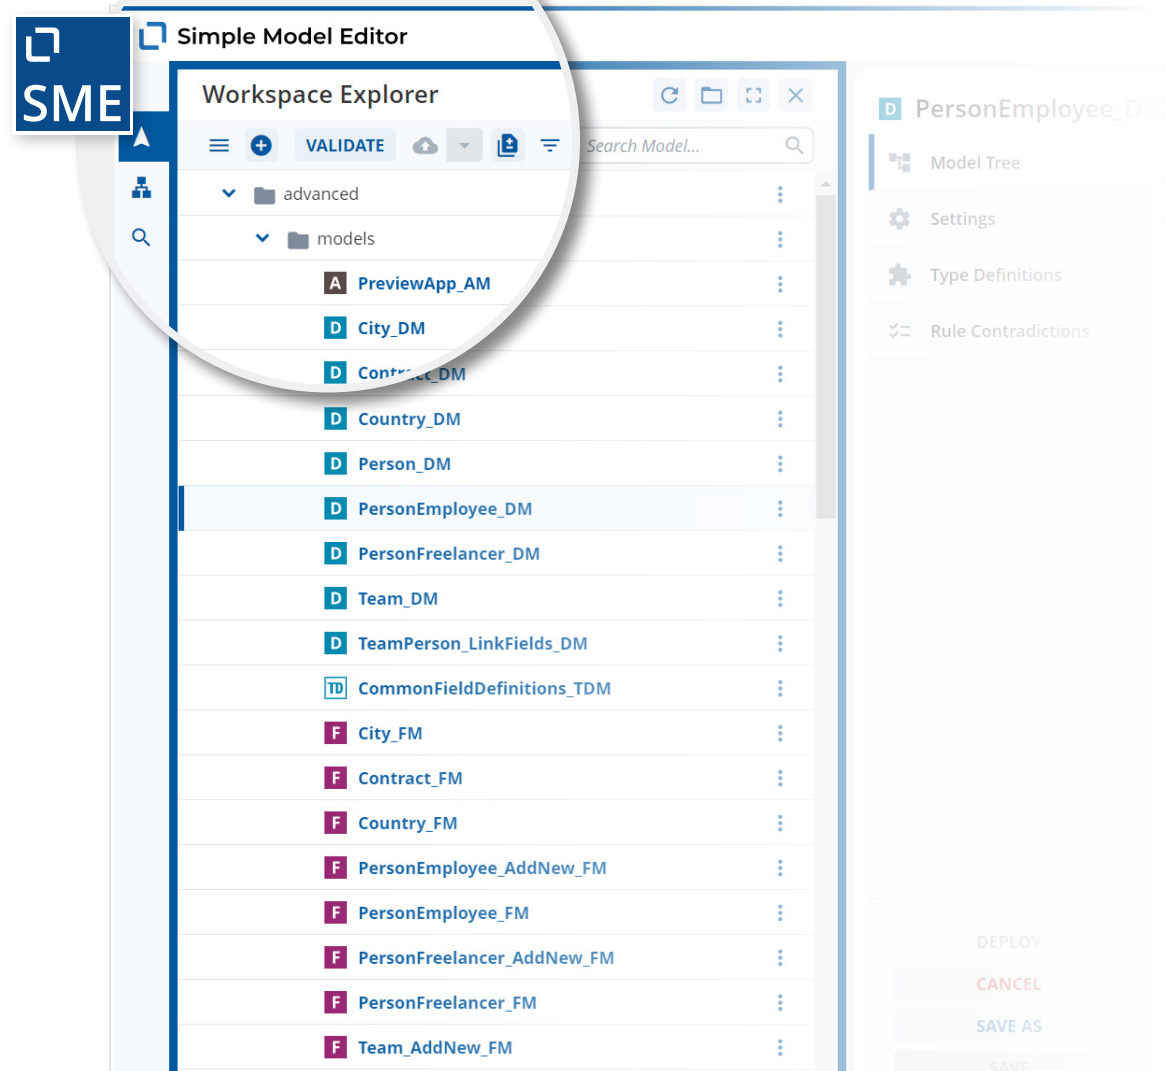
SME

Simple Model Editor

Workspace Explorer

VALIDATE

Search Model...

advanced

models

A PreviewApp_AM

D City_DM

D Contract_DM

D Country_DM

D Person_DM

D PersonEmployee_DM

D PersonFreelancer_DM

D Team_DM

D TeamPerson_LinkFields_DM

TD CommonFieldDefinitions_TDM

F City_FM

F Contract_FM

F Country_FM

F PersonEmployee_AddNew_FM

F PersonEmployee_FM

F PersonFreelancer_AddNew_FM

F PersonFreelancer_FM

F Team_AddNew_FM

D PersonEmployee_DM

Model Tree

Settings

Type Definitions

Rule Contradictions

DEPLOY

CANCEL

SAVE AS

SAVE